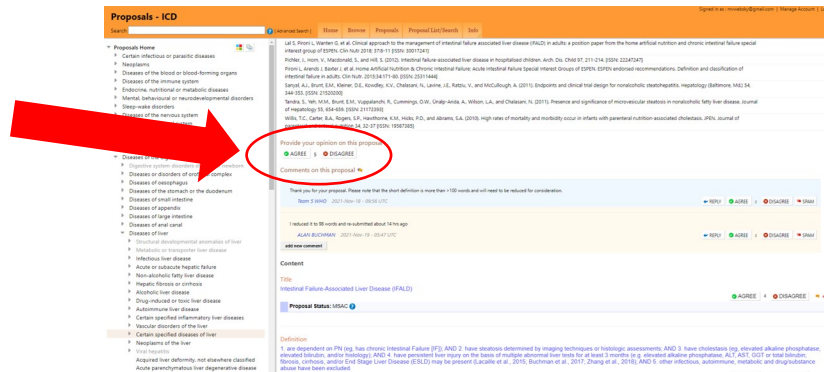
Proposals - ICD

Signed in as: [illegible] | Manage Account | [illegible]

Search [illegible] Advanced Search

Home Browse Proposals Proposal List/Search Info

Proposals Home
Certain infectious or parasitic diseases
Neoplasms
Diseases of the blood or blood-forming organs
Diseases of the immune system
Endocrine, nutritional or metabolic diseases
Mental, behavioural or neurodevelopmental disorders
Sleep-wake disorders
Diseases of the nervous system
Diseases of the visual system
Diseases of the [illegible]
Digestive system disorders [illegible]
Diseases or disorders of oro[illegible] complex
Diseases of oesophagus
Diseases of the stomach or the duodenum
Diseases of small intestine
Diseases of appendix
Diseases of large intestine
Diseases of anal canal
Diseases of liver
Structural developmental anomalies of liver
Metabolic or transporter liver disease
Infectious liver disease
Acute or subacute hepatic failure
Non-alcoholic fatty liver disease
Hepatic fibrosis or cirrhosis
Alcoholic liver disease
Drug-induced or toxic liver disease
Autoimmune liver disease
Certain specified inflammatory liver diseases
Vascular disorders of the liver
Certain specified diseases of liver
Neoplasms of the liver
Viral hepatitis
Acquired liver deformity, not elsewhere classified
Acute parenchymatous liver degenerative disease

Lal S, Pironi L, Wanten G, et al. Clinical approach to the management of Intestinal Failure Associated Liver Disease (IFALD) in adults: a position paper from the home artificial nutrition and chronic intestinal failure special interest group of ESPEN. Clin Nutr. 2018; 37(6 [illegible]
Pichler, J., Horn, V., Macdonald, S., and Hill, S. (2012). Intestinal failure-associated liver disease in hospitalised children. Arch. Dis. Child 97, 211-214. [ISSN: 22247247]
Pironi L, Arends J, Baxter J, et al. Home Artificial Nutrition & Chronic Intestinal Failure; Acute Intestinal Failure Special Interest Groups of ESPEN. ESPEN endorsed recommendations. Definition and classification of intestinal failure in adults. Clin Nutr. 2015;34:171-80. [ISSN: 25311444]
Sanyal, A.J., Brunt, E.M., Kleiner, D.E., Kowdley, K.V., Chalasani, N., Lavine, J.E., Ratziu, V., and McCullough, A. (2011). Endpoints and clinical trial design for nonalcoholic steatohepatitis. Hepatology (Baltimore, Md) 54, 344-353. [ISSN: 21520200]
Tandra, S., Yeh, M.M., Brunt, E.M., Vuppalanchi, R., Cummings, O.W., Ünalp-Arida, A., Wilson, L.A., and Chalasani, N. (2011). Presence and significance of microvesicular steatosis in nonalcoholic fatty liver disease. Journal of Hepatology 55, 654-659. [ISSN: 21172393]
Willis, T.C., Carter, B.A., Rogers, S.P., Hawthorne, K.M., Hicks, P.D., and Abrams, S.A. (2010). High rates of mortality and morbidity occur in infants with parenteral nutrition-associated cholestasis. JPEN. Journal of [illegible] 34, 32-37 [ISSN: 19587385]

Provide your opinion on this proposal
AGREE 5 DISAGREE

Comments on this proposal

Thank you for your proposal. Please note that the short definition is more than ~100 words and will need to be reduced for consideration.
Team S WHO 2021-Nov-18 - 09:06 UTC
REPLY AGREE 1 DISAGREE SPAM

I reduced it to 96 words and re-submitted about 14 hrs ago
ALAN BUCHMAN 2021-Nov-19 - 05:47 UTC
REPLY AGREE 1 DISAGREE SPAM

add new comment

Content

Title
Intestinal Failure-Associated Liver Disease (IFALD)

Proposal Status: MSAC
AGREE 4 DISAGREE

Definition
1. are dependent on PN (eg, has chronic Intestinal Failure (IF)); AND 2. have steatosis determined by imaging techniques or histologic assessments; AND 3. have cholestasis (eg, elevated alkaline phosphatase, elevated bilirubin, and/or histology); AND 4. have persistent liver injury on the basis of multiple abnormal liver tests for at least 3 months (e.g. elevated alkaline phosphatase, ALT, AST, GGT or total bilirubin, fibrosis, cirrhosis, and/or End Stage Liver Disease (ESLD) may be present (Lacaille et al., 2015; Buchman et al., 2017; Zhang et al., 2018)) AND 5. other infectious, autoimmune, metabolic and drug/substance abuse have been excluded